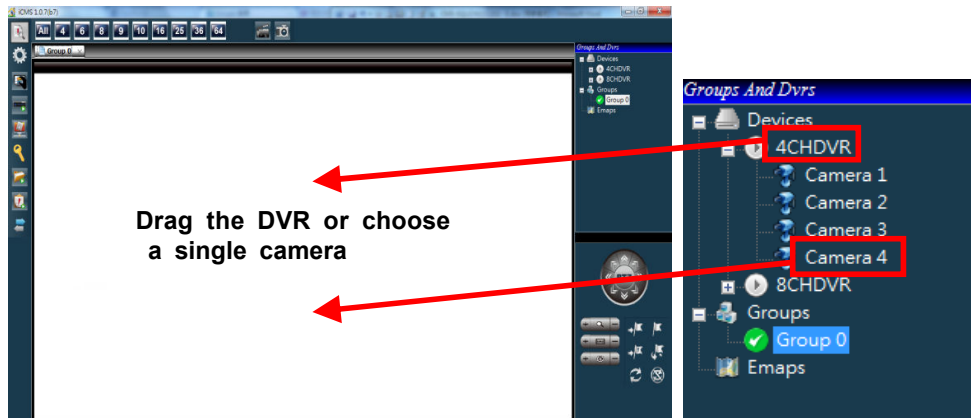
iCMS 1.0.7(b7)

All 4 6 8 9 10 16 25 36 64

Group 0

Groups And Dvrs
Devices
4CHDVR
8CHDVR
Groups
Group 0
Emaps

Drag the DVR or choose a single camera

Groups And Dvrs
Devices
4CHDVR
Camera 1
Camera 2
Camera 3
Camera 4
8CHDVR
Groups
Group 0
Emaps